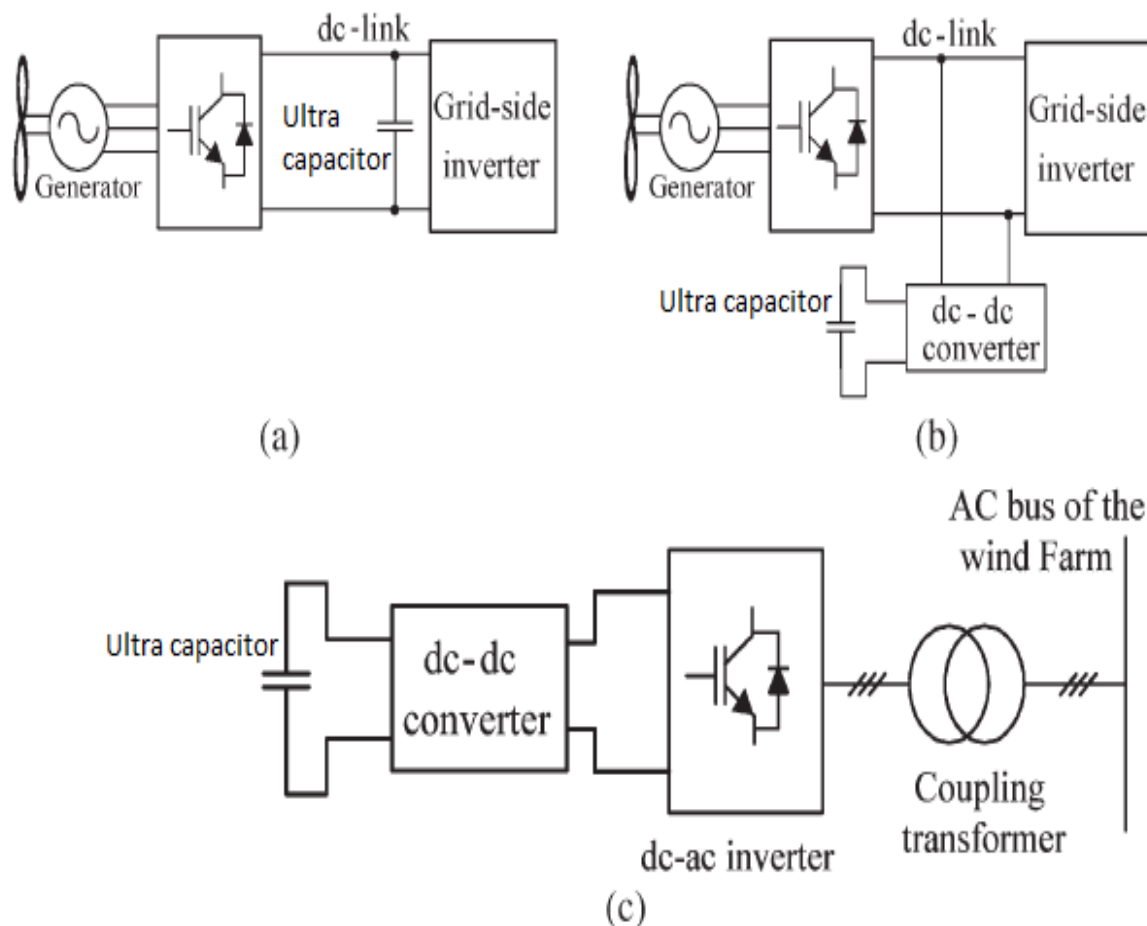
dc-link

Generator

Ultra capacitor

Grid-side inverter

(a)

dc-link

Generator

Grid-side inverter

Ultra capacitor

dc - dc converter

(b)

AC bus of the wind Farm

Ultra capacitor

dc-dc converter

dc-ac inverter

Coupling transformer

(c)